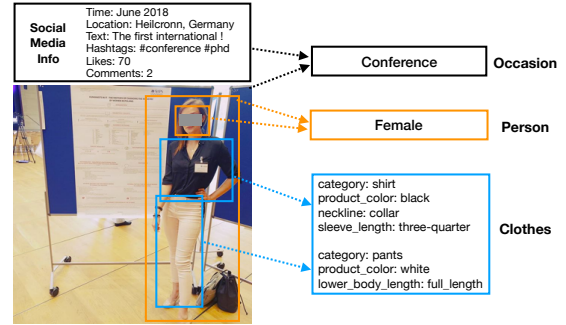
Social Media Info

Time: June 2018
Location: Heilcronn, Germany
Text: The first international !
Hashtags: #conference #phd
Likes: 70
Comments: 2

Conference

Occasion

Female

Person

category: shirt
product_color: black
neckline: collar
sleeve_length: three-quarter

category: pants
product_color: white
lower_body_length: full_length

Clothes